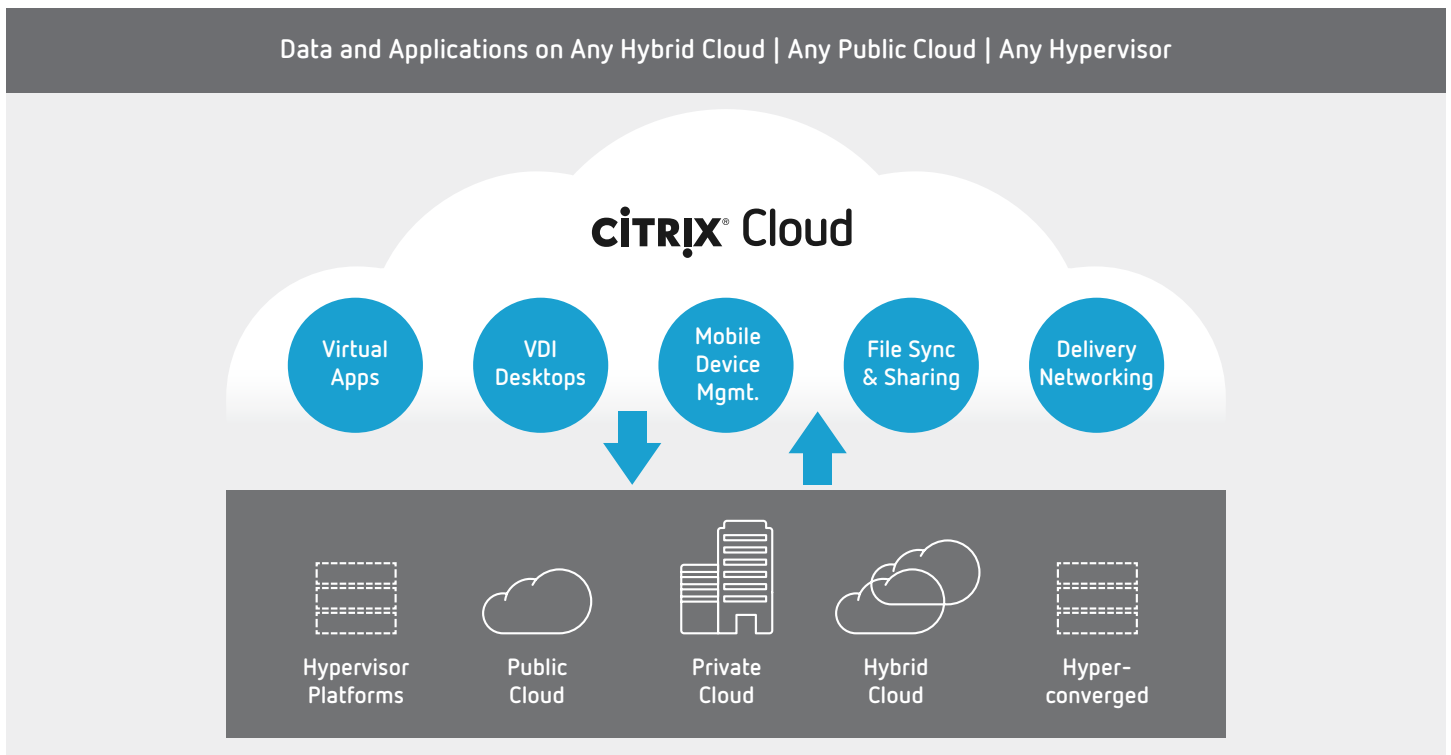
Data and Applications on Any Hybrid Cloud | Any Public Cloud | Any Hypervisor

CITRIX® Cloud

Virtual Apps

VDI Desktops

Mobile Device Mgmt.

File Sync & Sharing

Delivery Networking

Hypervisor Platforms

Public Cloud

Private Cloud

Hybrid Cloud

Hyper-converged